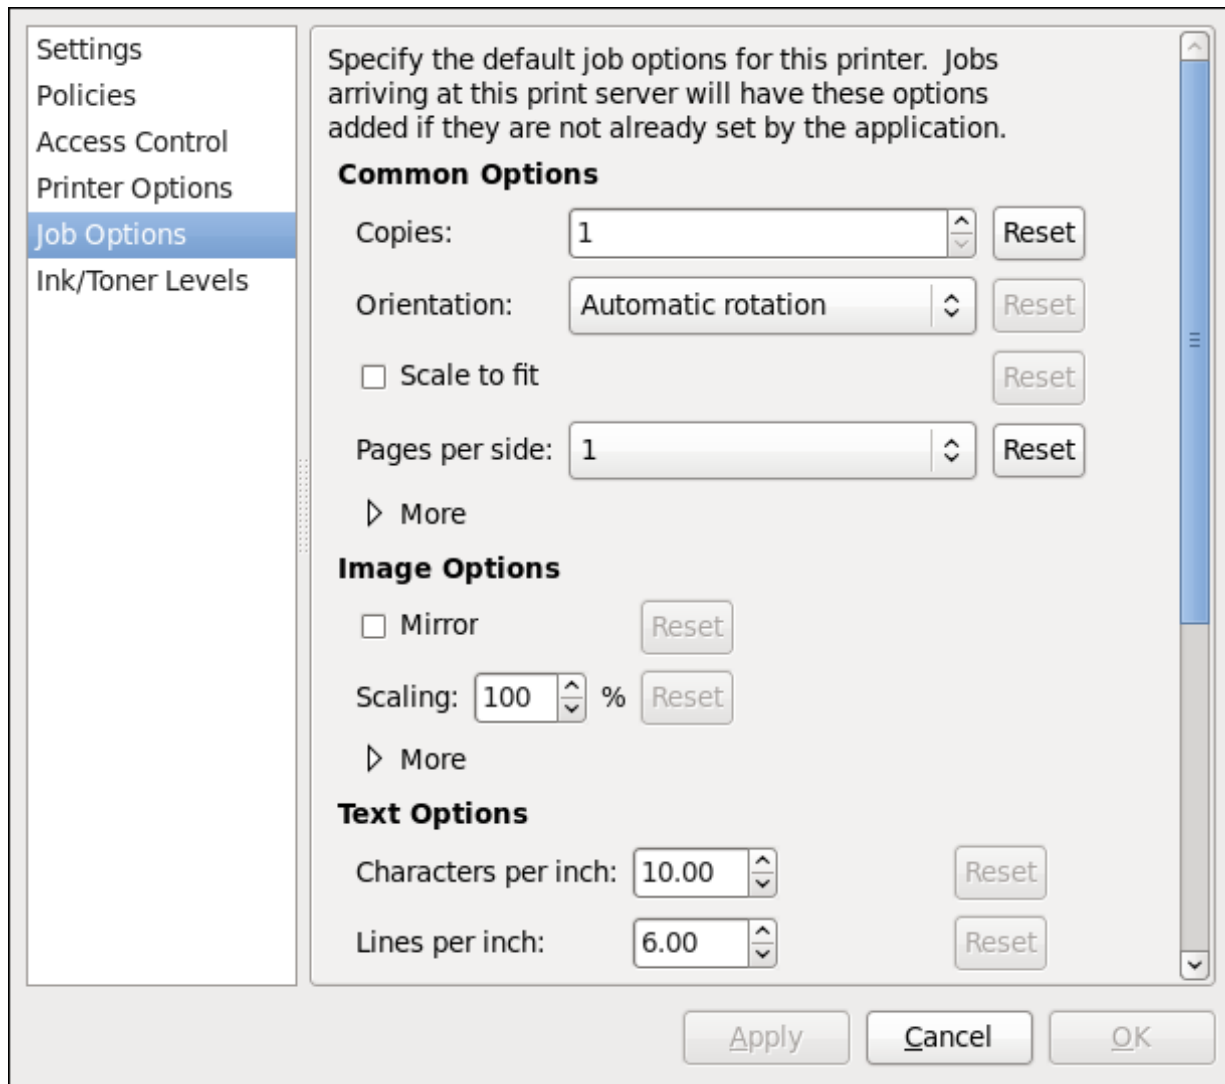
Settings
Policies
Access Control
Printer Options
Job Options
Ink/Toner Levels

Specify the default job options for this printer. Jobs arriving at this print server will have these options added if they are not already set by the application.

Common Options

Copies: 1 Reset

Orientation: Automatic rotation Reset

Scale to fit Reset

Pages per side: 1 Reset

More

Image Options

Mirror Reset

Scaling: 100 % Reset

More

Text Options

Characters per inch: 10.00 Reset

Lines per inch: 6.00 Reset

Apply Cancel OK